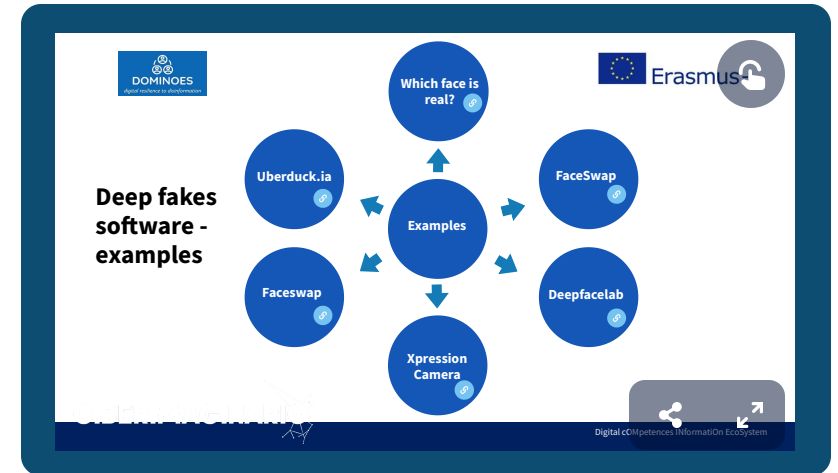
DOMINOES
digital resilience to disinformation

Erasmus+

Deep fakes software - examples

Which face is real?

Uberduck.ia

FaceSwap

Examples

Faceswap

Deepfacelab

Xpression Camera

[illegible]

Digital cOMpetences INformatiOn EcoSystem